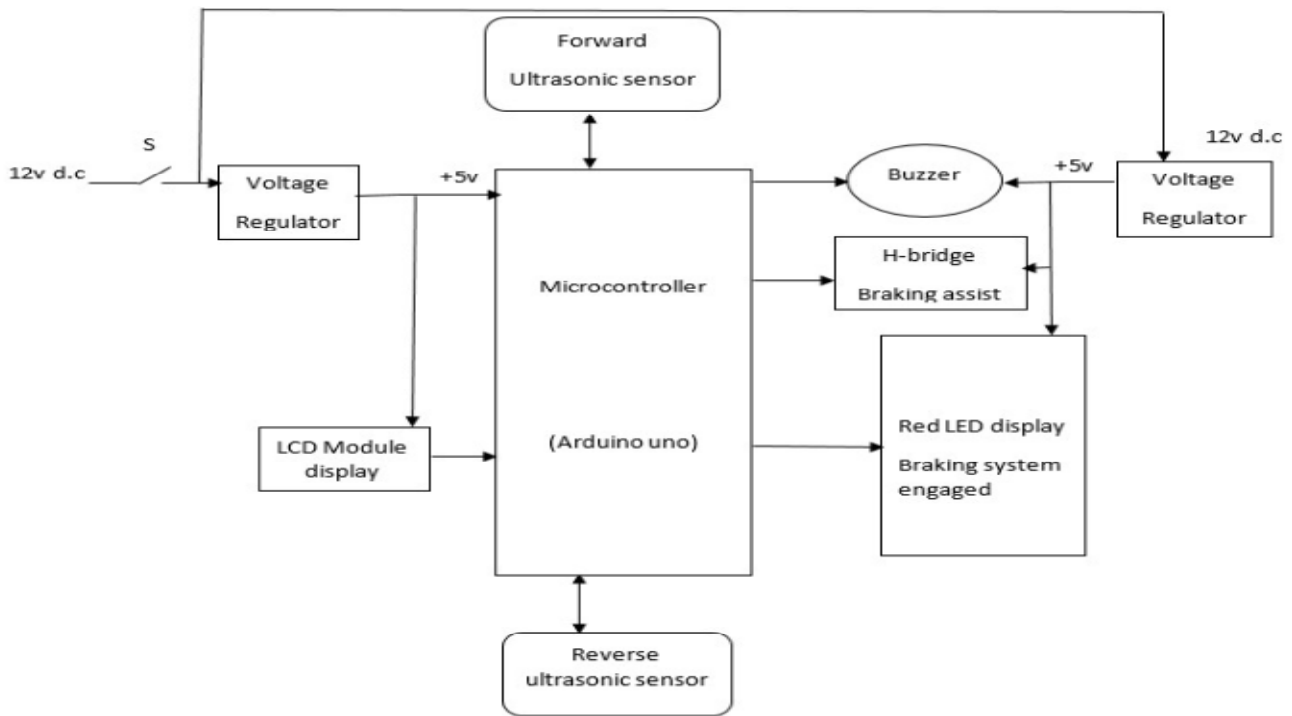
Forward
Ultrasonic sensor

S

12v d.c

Voltage
Regulator

+5v

Microcontroller

(Arduino uno)

Buzzer

+5v

12v d.c

Voltage
Regulator

H-bridge
Braking assist

LCD Module
display

Red LED display
Braking system
engaged

Reverse
ultrasonic sensor